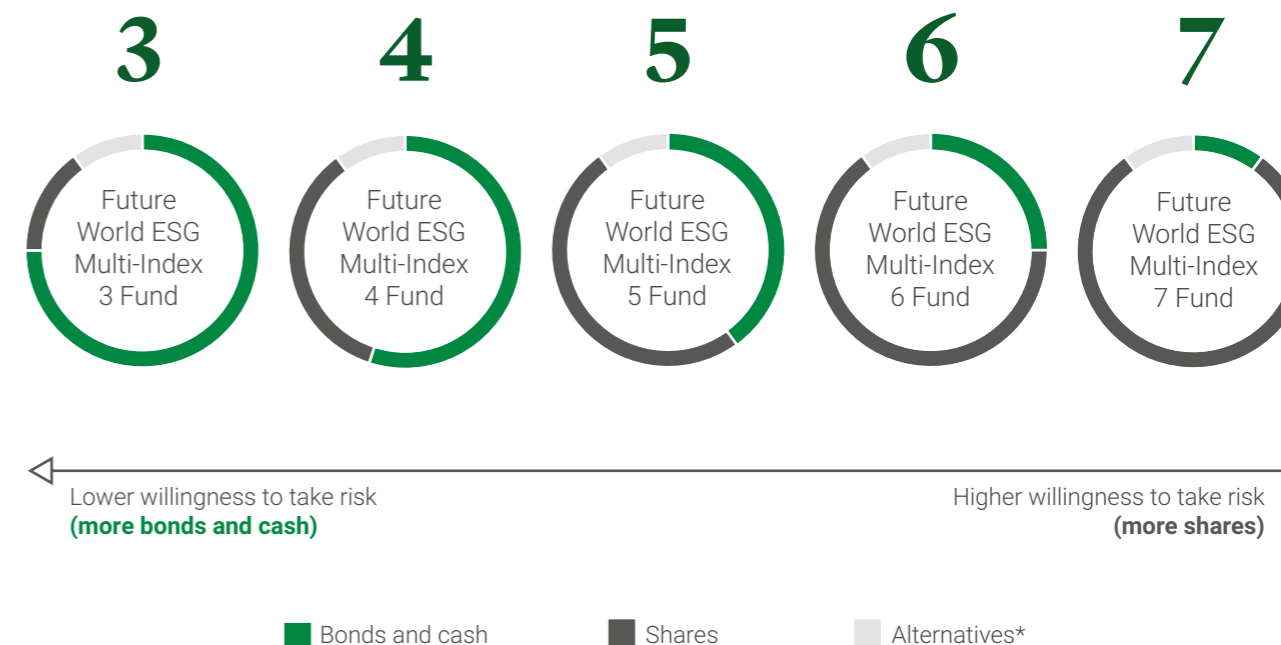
3

Future World ESG Multi-Index 3 Fund

4

Future World ESG Multi-Index 4 Fund

5

Future World ESG Multi-Index 5 Fund

6

Future World ESG Multi-Index 6 Fund

7

Future World ESG Multi-Index 7 Fund

Lower willingness to take risk
(more bonds and cash)

Higher willingness to take risk
(more shares)

Bonds and cash

Shares

Alternatives*